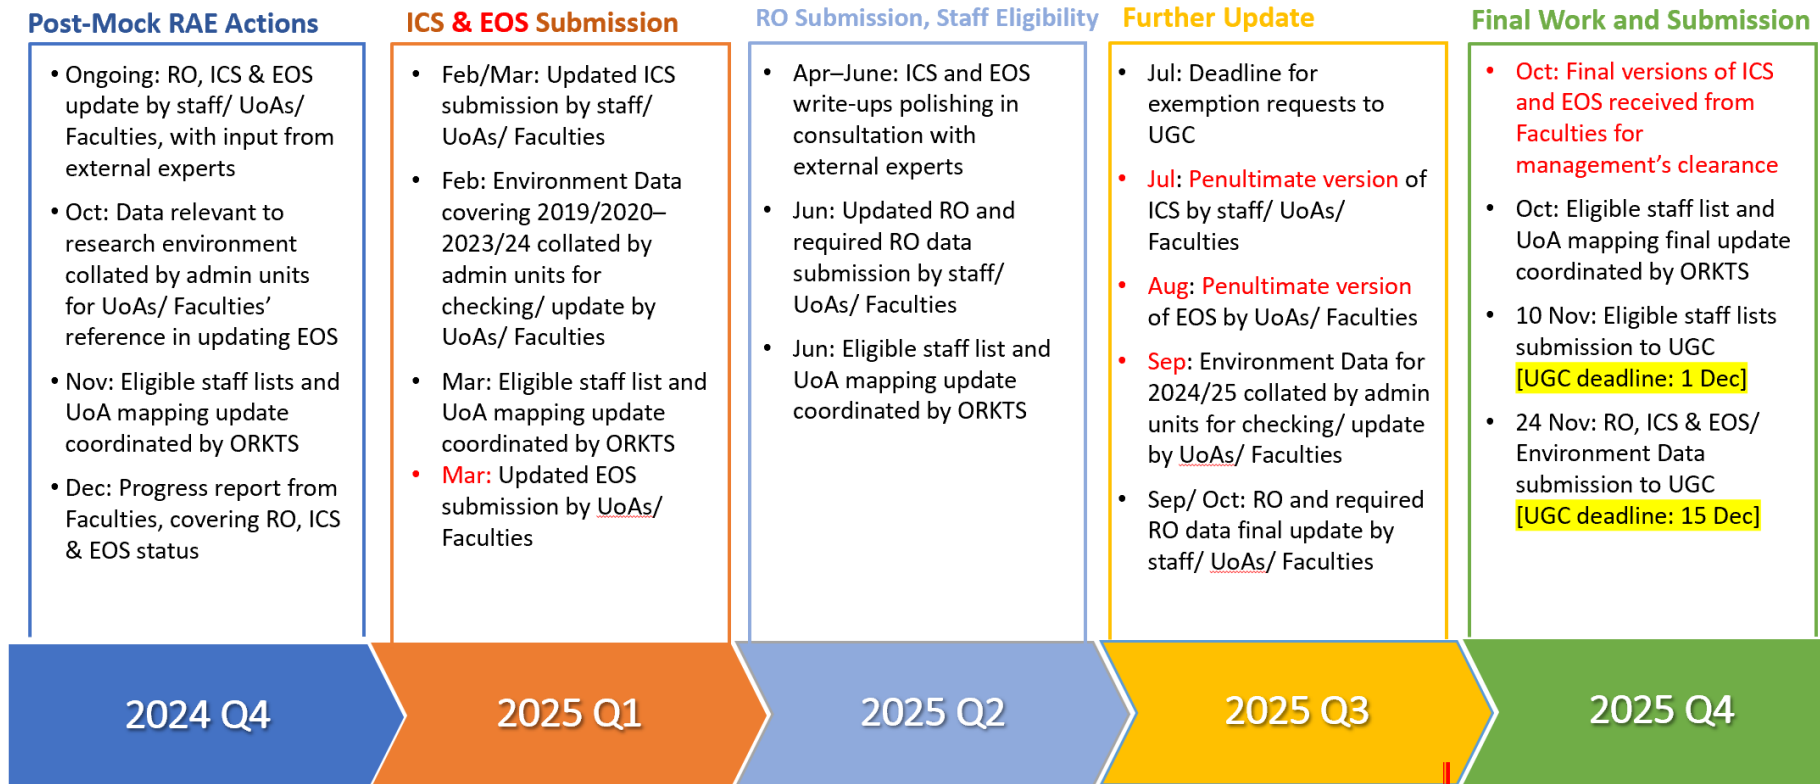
Post-Mock RAE Actions

• Ongoing: RO, ICS & EOS update by staff/ UoAs/ Faculties, with input from external experts
• Oct: Data relevant to research environment collated by admin units for UoAs/ Faculties' reference in updating EOS
• Nov: Eligible staff lists and UoA mapping update coordinated by ORKTS
• Dec: Progress report from Faculties, covering RO, ICS & EOS status

2024 Q4

ICS & EOS Submission

• Feb/Mar: Updated ICS submission by staff/ UoAs/ Faculties
• Feb: Environment Data covering 2019/2020–2023/24 collated by admin units for checking/ update by UoAs/ Faculties
• Mar: Eligible staff list and UoA mapping update coordinated by ORKTS
• Mar: Updated EOS submission by UoAs/ Faculties

2025 Q1

RO Submission, Staff Eligibility

• Apr–June: ICS and EOS write-ups polishing in consultation with external experts
• Jun: Updated RO and required RO data submission by staff/ UoAs/ Faculties
• Jun: Eligible staff list and UoA mapping update coordinated by ORKTS

2025 Q2

Further Update

• Jul: Deadline for exemption requests to UGC
• Jul: Penultimate version of ICS by staff/ UoAs/ Faculties
• Aug: Penultimate version of EOS by UoAs/ Faculties
• Sep: Environment Data for 2024/25 collated by admin units for checking/ update by UoAs/ Faculties
• Sep/ Oct: RO and required RO data final update by staff/ UoAs/ Faculties

2025 Q3

Final Work and Submission

• Oct: Final versions of ICS and EOS received from Faculties for management's clearance
• Oct: Eligible staff list and UoA mapping final update coordinated by ORKTS
• 10 Nov: Eligible staff lists submission to UGC [UGC deadline: 1 Dec]
• 24 Nov: RO, ICS & EOS/ Environment Data submission to UGC [UGC deadline: 15 Dec]

2025 Q4